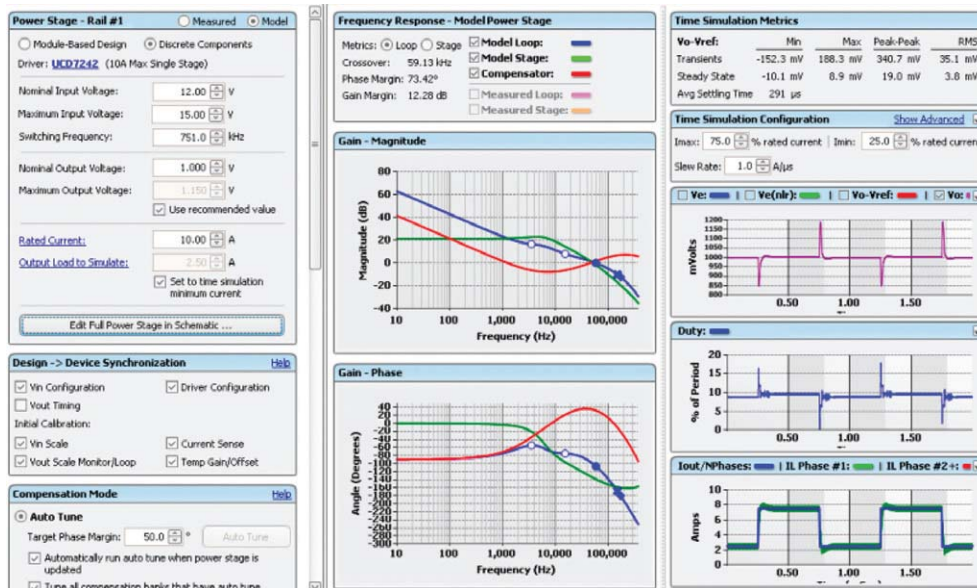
Power Stage - Rail #1
Measured
Model
Module-Based Design
Discrete Components
Driver: UCD7242 (10A Max Single Stage)
Nominal Input Voltage: 12.00 V
Maximum Input Voltage: 15.00 V
Switching Frequency: 751.0 kHz
Nominal Output Voltage: 1.000 V
Maximum Output Voltage: 1.150 V
Use recommended value
Rated Current: 10.00 A
Output Load to Simulate: 2.50 A
Set to time simulation minimum current
Edit Full Power Stage in Schematic ...

Design -> Device Synchronization
Help
Vin Configuration
Driver Configuration
Vout Timing
Initial Calibration:
Vin Scale
Current Sense
Vout Scale Monitor/Loop
Temp Gain/Offset

Compensation Mode
Help
Auto Tune
Target Phase Margin: 50.0 °
Auto Tune
Automatically run auto tune when power stage is updated
Tune all compensation banks that have auto tune

Frequency Response - Model Power Stage
Metrics: Loop Stage
Crossover: 59.13 kHz
Phase Margin: 73.42°
Gain Margin: 12.28 dB
Model Loop:
Model Stage:
Compensator:
Measured Loop:
Measured Stage:

Gain - Magnitude
Magnitude (dB)
80
60
40
20
0
-20
-40
10
100
1,000
10,000
100,000
Frequency (Hz)

Gain - Phase
Angle (Degrees)
40
20
0
-20
-40
-60
-80
-100
-120
-140
-160
-180
-200
-220
-240
-260
-280
-300
10
100
1,000
10,000
100,000
Frequency (Hz)

Time Simulation Metrics
| Vo-Vref: | Min | Max | Peak-Peak | RMS |
|---|---|---|---|---|
| Transients | -152.3 mV | 188.3 mV | 340.7 mV | 35.1 mV |
| Steady State | -10.1 mV | 8.9 mV | 19.0 mV | 3.8 mV |
| Avg Settling Time | 291 µs | | | |

Time Simulation Configuration
Show Advanced
Imax: 75.0 % rated current | Imin: 25.0 % rated current
Slew Rate: 1.0 A/µs

Ve: | Ve(nlr): | Vo-Vref: | Vo:
mVolts
1200
1150
1100
1050
1000
950
900
850
800
0.50
1.00
1.50

Duty:
% of Period
20
15
10
5
0
0.50
1.00
1.50

Iout/NPhases: | IL Phase #1: | IL Phase #2+:
Amps
10
8
6
4
2
0
0.50
1.00
1.50